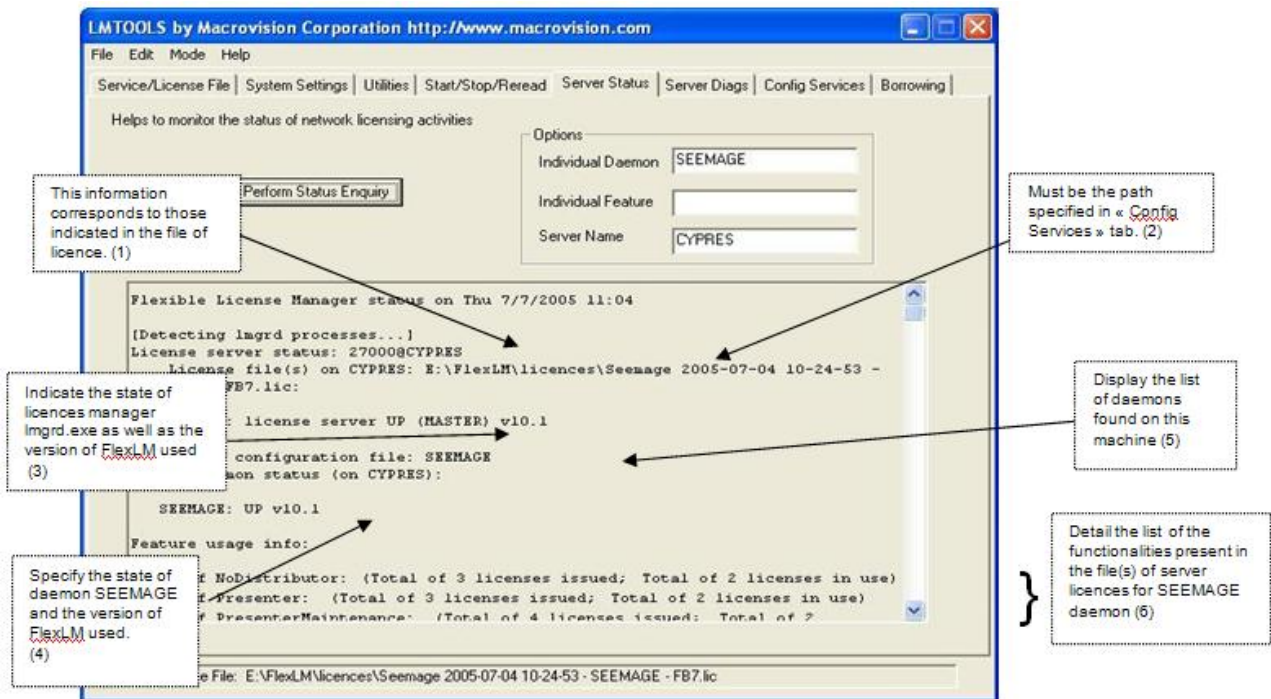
LMTOOLS by Macrovision Corporation http://www.macrovision.com

File Edit Mode Help

Service/License File | System Settings | Utilities | Start/Stop/Reread | Server Status | Server Diags | Config Services | Borrowing

Helps to monitor the status of network licensing activities

Options

Individual Daemon SEEMAGE

Individual Feature

Server Name CYPRES

Perform Status Enquiry

This information corresponds to those indicated in the file of licence. (1)

Must be the path specified in « Config Services » tab. (2)

Flexible License Manager status on Thu 7/7/2005 11:04

[Detecting lmgrd processes...]
License server status: 27000@CYPRES
License file(s) on CYPRES: E:\FlexLM\licences\Seemage 2005-07-04 10-24-53 - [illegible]FB7.lic:

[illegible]: license server UP (MASTER) v10.1

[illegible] configuration file: SEEMAGE
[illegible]mon status (on CYPRES):

SEEMAGE: UP v10.1

Feature usage info:

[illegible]f NoDistributor: (Total of 3 licenses issued; Total of 2 licenses in use)
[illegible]f Presenter: (Total of 3 licenses issued; Total of 2 licenses in use)
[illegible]f PresenterMaintenance: (Total of 4 licenses issued; Total of 2

Indicate the state of licences manager lmgrd.exe as well as the version of FlexLM used (3)

Display the list of daemons found on this machine (5)

Specify the state of daemon SEEMAGE and the version of FlexLM used. (4)

Detail the list of the functionalities present in the file(s) of server licences for SEEMAGE daemon (6)

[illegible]e File: E:\FlexLM\licences\Seemage 2005-07-04 10-24-53 - SEEMAGE - FB7.lic